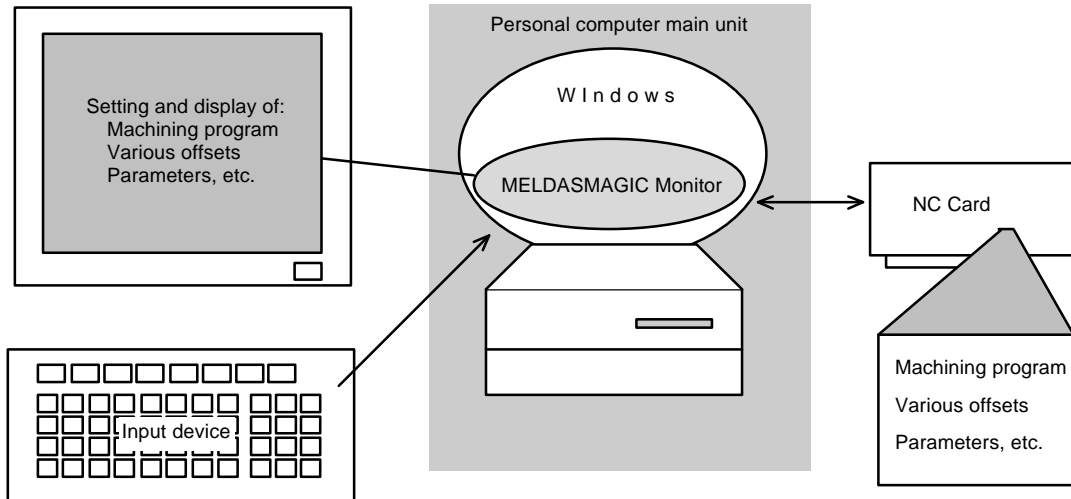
Personal computer main unit

Setting and display of:
Machining program
Various offsets
Parameters, etc.

WIndows

MELDASMAGIC Monitor

NC Card

Input device

Machining program
Various offsets
Parameters, etc.